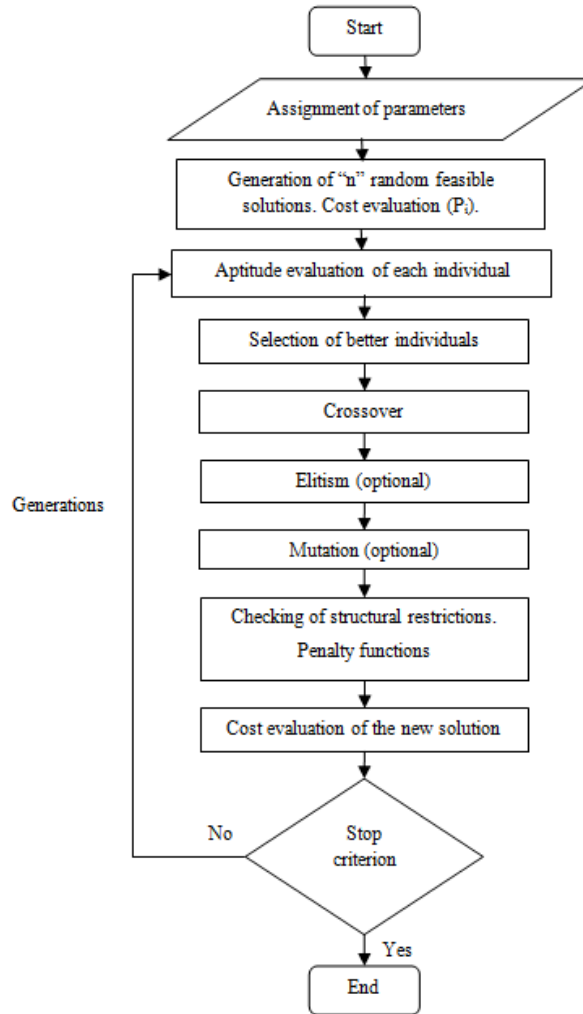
Start

Assignment of parameters

Generation of "n" random feasible solutions. Cost evaluation ($P_i$).

Aptitude evaluation of each individual

Selection of better individuals

Crossover

Elitism (optional)

Mutation (optional)

Checking of structural restrictions. Penalty functions

Cost evaluation of the new solution

Generations

No

Stop criterion

Yes

End